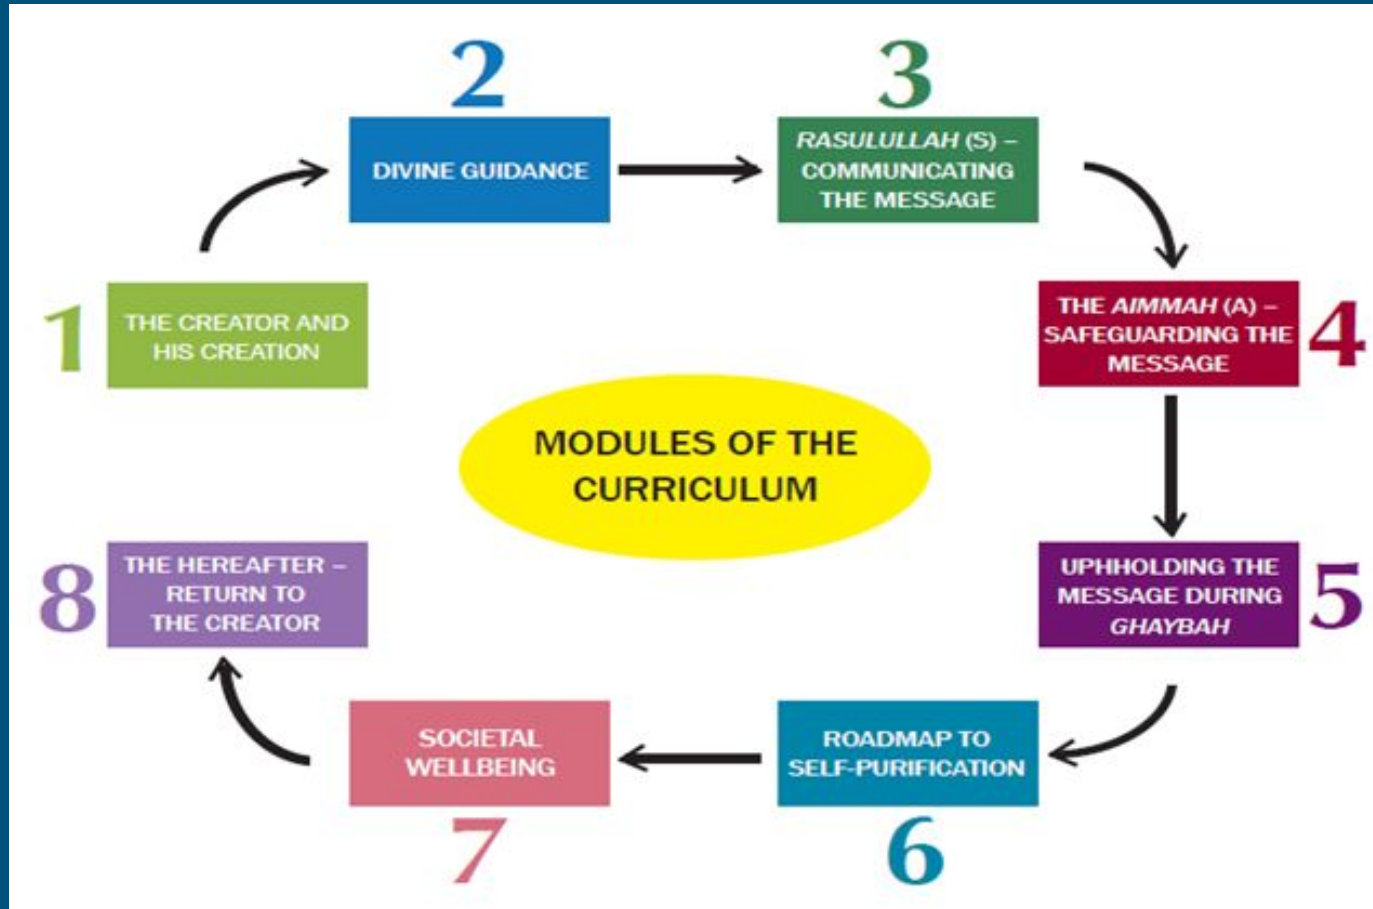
MODULES OF THE CURRICULUM

1
THE CREATOR AND HIS CREATION

2
DIVINE GUIDANCE

3
RASULULLAH (S) – COMMUNICATING THE MESSAGE

4
THE AIMMAH (A) – SAFEGUARDING THE MESSAGE

5
UPHHOLDING THE MESSAGE DURING GHAYBAH

6
ROADMAP TO SELF-PURIFICATION

7
SOCIETAL WELLBEING

8
THE HEREAFTER – RETURN TO THE CREATOR